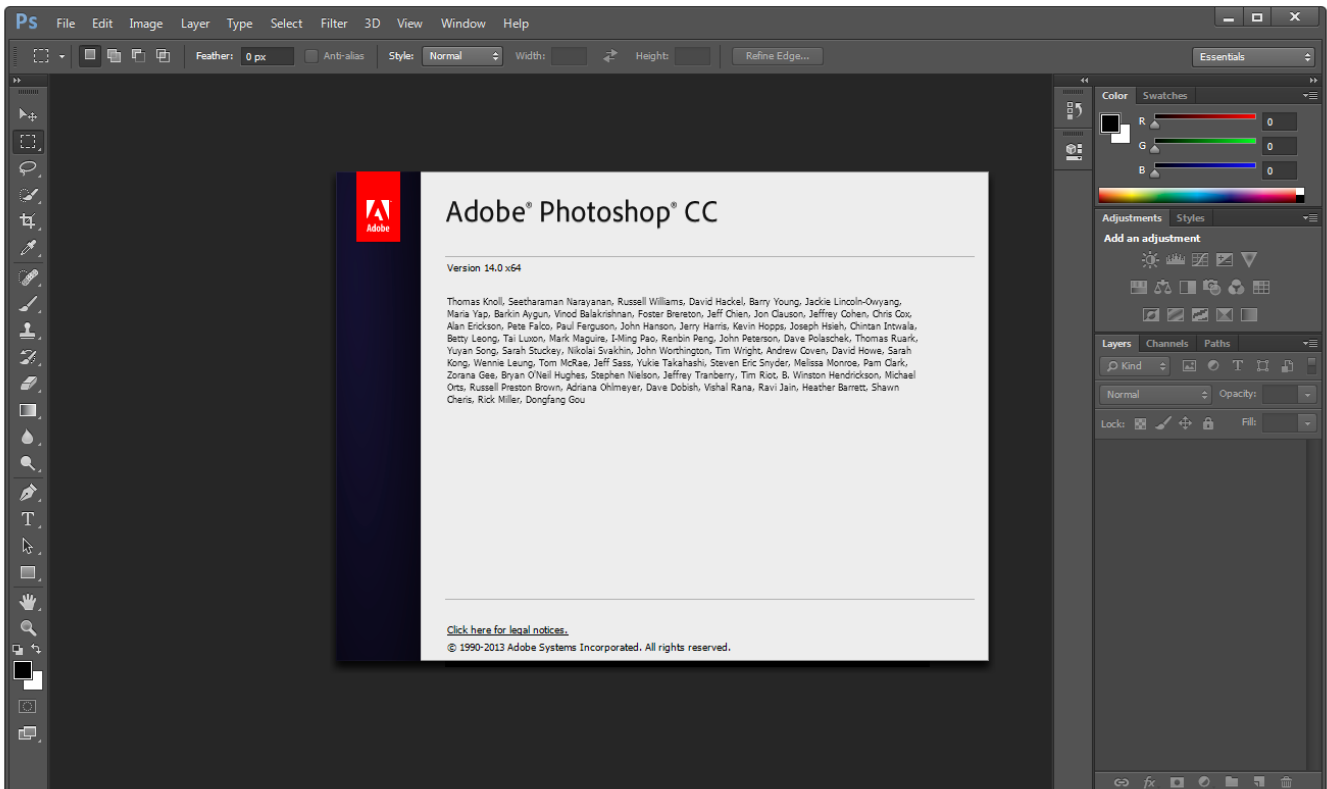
Ps File Edit Image Layer Type Select Filter 3D View Window Help

Feather: 0 px Anti-alias Style: Normal Width: Height: Refine Edge...

Essentials

Adobe

Adobe® Photoshop® CC

Version 14.0 x64

Thomas Knoll, Seetharaman Narayanan, Russell Williams, David Hackel, Barry Young, Jackie Lincoln-Owyang, Maria Yap, Barkin Aygun, Vinod Balakrishnan, Foster Brereton, Jeff Chien, Jon Clauson, Jeffrey Cohen, Chris Cox, Alan Erickson, Pete Falco, Paul Ferguson, John Hanson, Jerry Harris, Kevin Hopps, Joseph Hsieh, Chintan Intwala, Betty Leong, Tai Luxon, Mark Maguire, I-Ming Pao, Renbin Peng, John Peterson, Dave Polaschek, Thomas Ruark, Yuyan Song, Sarah Stuckey, Nikolai Svakhin, John Worthington, Tim Wright, Andrew Coven, David Howe, Sarah Kong, Wennie Leung, Tom McRae, Jeff Sass, Yukie Takahashi, Steven Eric Snyder, Melissa Monroe, Pam Clark, Zorana Gee, Bryan O'Neil Hughes, Stephen Nielson, Jeffrey Tranberry, Tim Riot, B. Winston Hendrickson, Michael Orts, Russell Preston Brown, Adriana Ohlmeyer, Dave Dobish, Vishal Rana, Ravi Jain, Heather Barrett, Shawn Cheris, Rick Miller, Dongfang Gou

Click here for legal notices.
© 1990-2013 Adobe Systems Incorporated. All rights reserved.

Color Swatches
R 0
G 0
B 0

Adjustments Styles
Add an adjustment

Layers Channels Paths
Kind
Normal Opacity:
Lock: Fill: